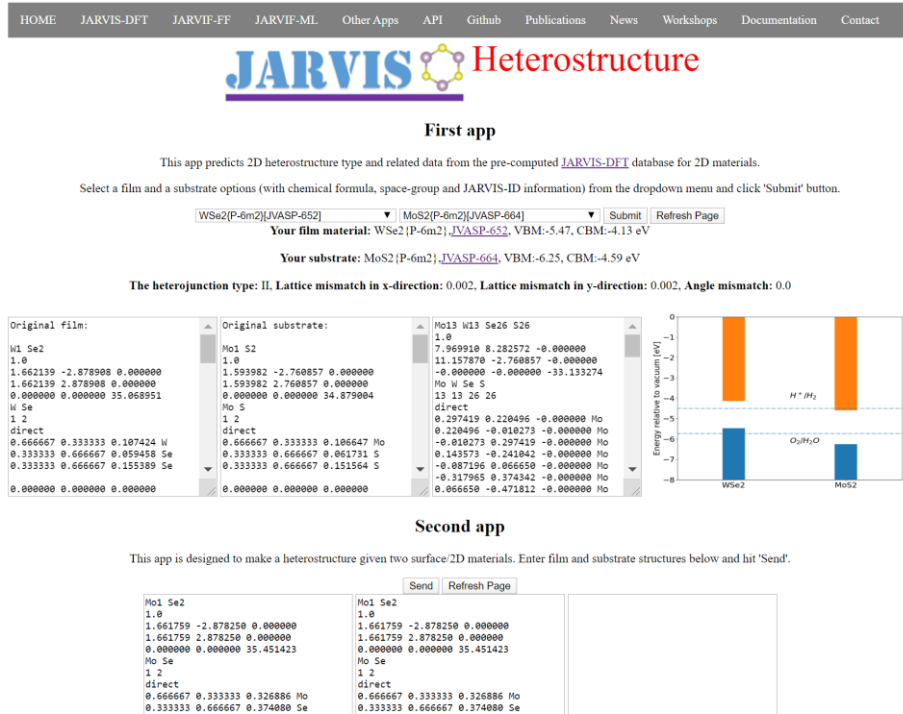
HOME JARVIS-DFT JARVIF-FF JARVIF-ML Other Apps API Github Publications News Workshops Documentation Contact

JARVIS Heterostructure

First app

This app predicts 2D heterostructure type and related data from the pre-computed JARVIS-DFT database for 2D materials.

Select a film and a substrate options (with chemical formula, space-group and JARVIS-ID information) from the dropdown menu and click 'Submit' button.

WSe2{P-6m2}[JVASP-652] ▼ MoS2{P-6m2}[JVASP-664] ▼ Submit Refresh Page

**Your film material:** WSe2{P-6m2},JVASP-652, VBM:-5.47, CBM:-4.13 eV

**Your substrate:** MoS2{P-6m2},JVASP-664, VBM:-6.25, CBM:-4.59 eV

**The heterojunction type:** II, **Lattice mismatch in x-direction:** 0.002, **Lattice mismatch in y-direction:** 0.002, **Angle mismatch:** 0.0

Original film:

W1 Se2
1.0
1.662139 -2.878908 0.000000
1.662139 2.878908 0.000000
0.000000 0.000000 35.068951
W Se
1 2
direct
0.666667 0.333333 0.107424 W
0.333333 0.666667 0.059458 Se
0.333333 0.666667 0.155389 Se

0.000000 0.000000 0.000000

Original substrate:

Mo1 S2
1.0
1.593982 -2.760857 0.000000
1.593982 2.760857 0.000000
0.000000 0.000000 34.879004
Mo S
1 2
direct
0.666667 0.333333 0.106647 Mo
0.333333 0.666667 0.061731 S
0.333333 0.666667 0.151564 S

0.000000 0.000000 0.000000

Mo13 W13 Se26 S26
1.0
7.969910 8.282572 -0.000000
11.157870 -2.760857 -0.000000
-0.000000 -0.000000 -33.133274
Mo W Se S
13 13 26 26
direct
0.297419 0.220496 -0.000000 Mo
0.220496 -0.010273 -0.000000 Mo
-0.010273 0.297419 -0.000000 Mo
0.143573 -0.241042 -0.000000 Mo
-0.087196 0.066650 -0.000000 Mo
-0.317965 0.374342 -0.000000 Mo
0.066650 -0.471812 -0.000000 Mo

Energy relative to vacuum [eV]
0
−1
−2
−3
−4
−5
−6
−7
−8
$H^+/H_2$
$O_2/H_2O$
WSe2
MoS2

Second app

This app is designed to make a heterostructure given two surface/2D materials. Enter film and substrate structures below and hit 'Send'.

Send Refresh Page

Mo1 Se2
1.0
1.661759 -2.878250 0.000000
1.661759 2.878250 0.000000
0.000000 0.000000 35.451423
Mo Se
1 2
direct
0.666667 0.333333 0.326886 Mo
0.333333 0.666667 0.374080 Se

Mo1 Se2
1.0
1.661759 -2.878250 0.000000
1.661759 2.878250 0.000000
0.000000 0.000000 35.451423
Mo Se
1 2
direct
0.666667 0.333333 0.326886 Mo
0.333333 0.666667 0.374080 Se